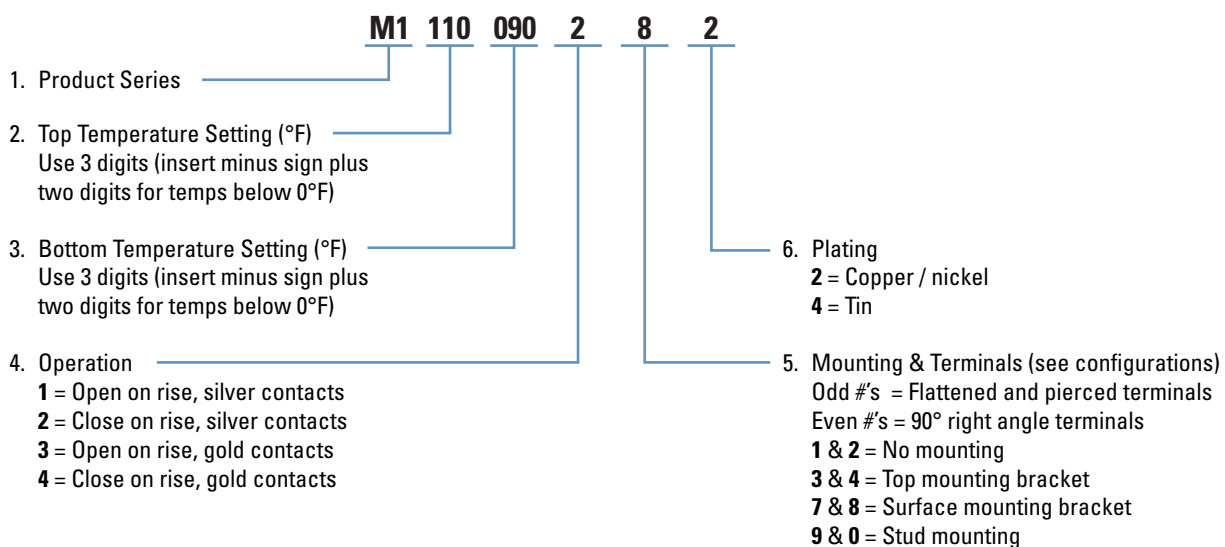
M1 110 090 2 8 2

1. Product Series

2. Top Temperature Setting (°F)
Use 3 digits (insert minus sign plus two digits for temps below 0°F)

3. Bottom Temperature Setting (°F)
Use 3 digits (insert minus sign plus two digits for temps below 0°F)

4. Operation
**1** = Open on rise, silver contacts
**2** = Close on rise, silver contacts
**3** = Open on rise, gold contacts
**4** = Close on rise, gold contacts

6. Plating
**2** = Copper / nickel
**4** = Tin

5. Mounting & Terminals (see configurations)
Odd #'s = Flattened and pierced terminals
Even #'s = 90° right angle terminals
**1** & **2** = No mounting
**3** & **4** = Top mounting bracket
**7** & **8** = Surface mounting bracket
**9** & **0** = Stud mounting